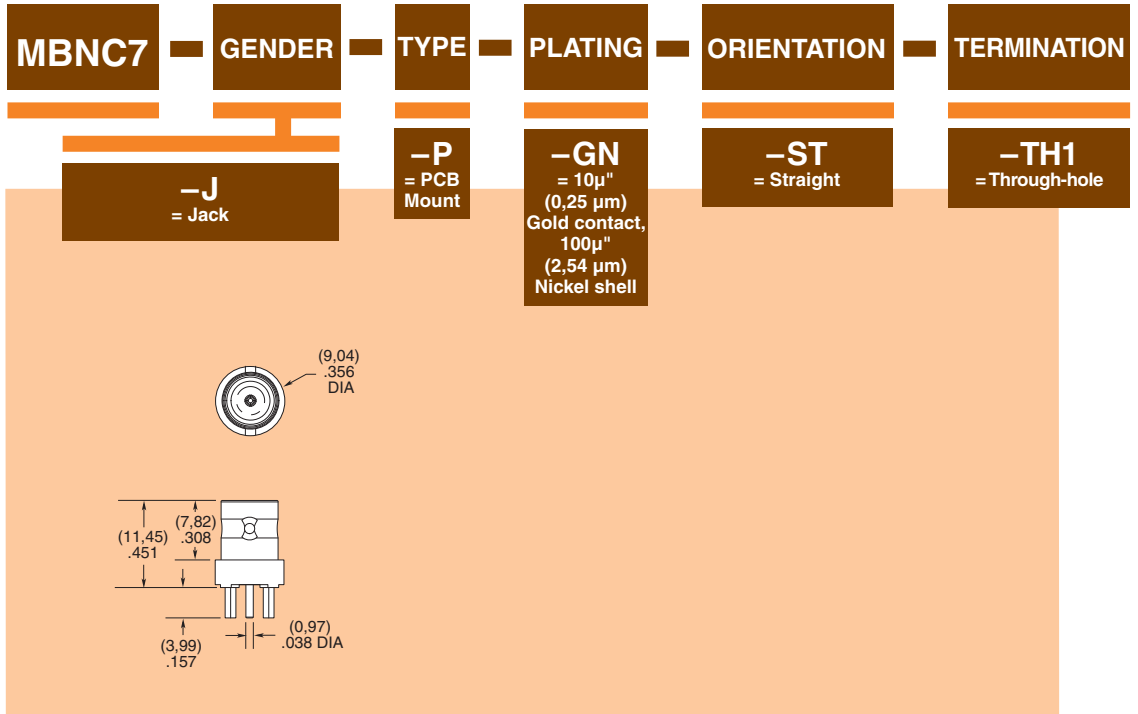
MBNC7 – GENDER – TYPE – PLATING – ORIENTATION – TERMINATION

–J
= Jack

–P
= PCB Mount

–GN
= 10µ" (0,25 µm) Gold contact, 100µ" (2,54 µm) Nickel shell

–ST
= Straight

–TH1
= Through-hole

(9,04)
.356
DIA

(11,45)
.451

(7,82)
.308

(3,99)
.157

(0,97)
.038 DIA